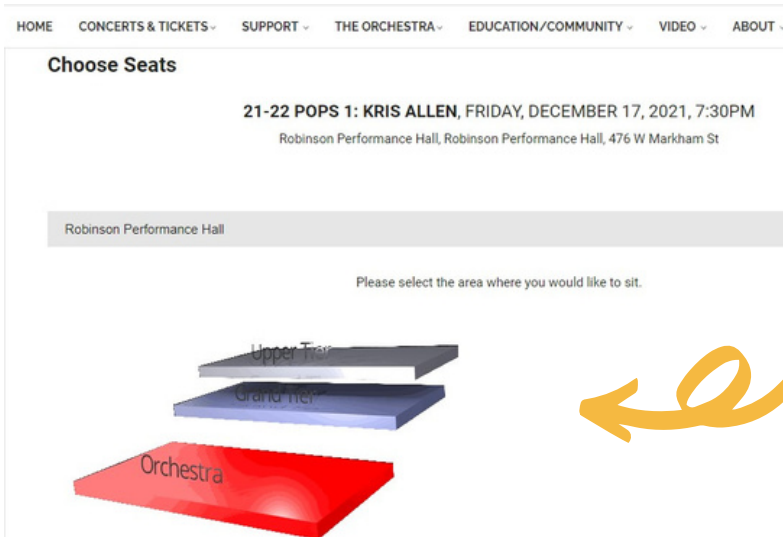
HOME CONCERTS & TICKETS SUPPORT THE ORCHESTRA EDUCATION/COMMUNITY VIDEO ABOUT

Choose Seats

21-22 POPS 1: KRIS ALLEN, FRIDAY, DECEMBER 17, 2021, 7:30PM

Robinson Performance Hall, Robinson Performance Hall, 476 W Markham St

Robinson Performance Hall

Please select the area where you would like to sit.

Upper Tier

Grand Tier

Orchestra